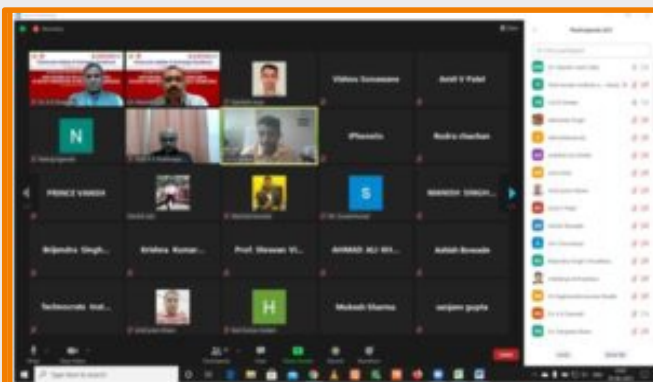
Vishnu Sonawane

Amit V Patel

N

iPhone

Rudra chauhan

PRINCE VANSH

S

MANISH SINGH...

Brijendra Singh...

Krishna Kumar...

Prof. Shewali Vi...

AHMAD ALI RH...

Ashish Borade

Technocrats Inst...

H

Mukesh Sharma

sanjeev gupta

Participants

Type here to search